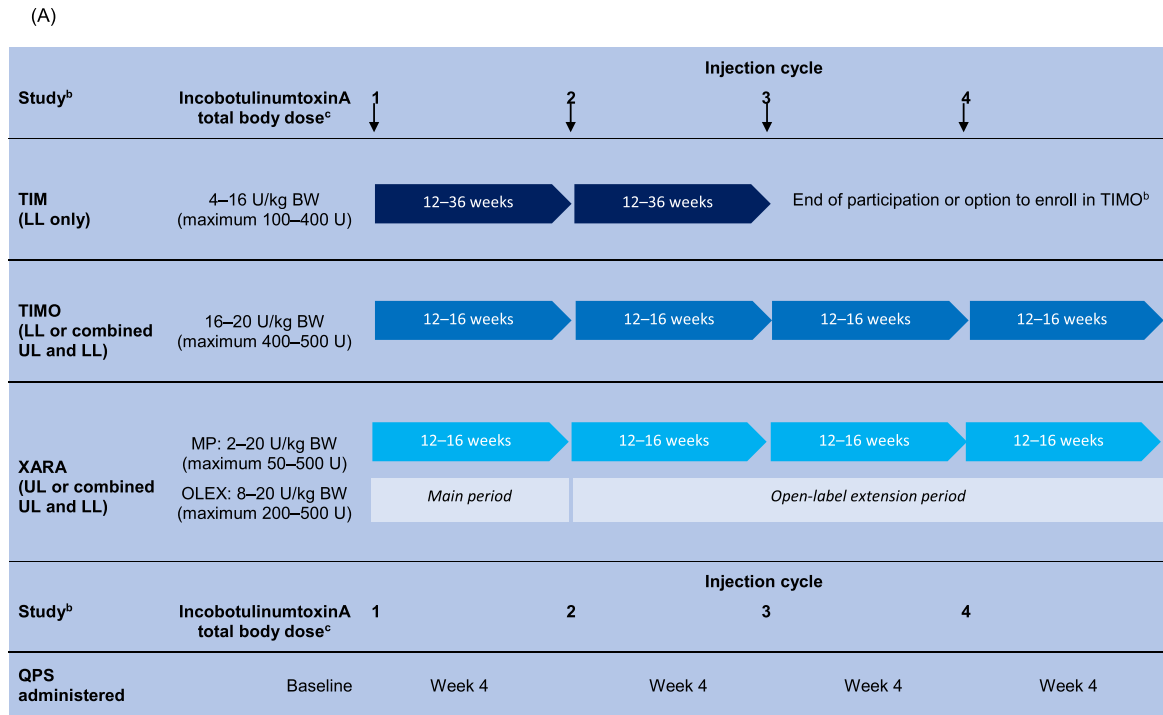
(A)

| Study$^b$ | IncobotulinumtoxinA total body dose$^c$ | Injection cycle 1 | 2 | 3 | 4 |
|---|---|---|---|---|---|
| TIM (LL only) | 4–16 U/kg BW (maximum 100–400 U) | 12–36 weeks | 12–36 weeks | End of participation or option to enroll in TIMO$^b$ | |
| TIMO (LL or combined UL and LL) | 16–20 U/kg BW (maximum 400–500 U) | 12–16 weeks | 12–16 weeks | 12–16 weeks | 12–16 weeks |
| XARA (UL or combined UL and LL) | MP: 2–20 U/kg BW (maximum 50–500 U) OLEX: 8–20 U/kg BW (maximum 200–500 U) | 12–16 weeks Main period | 12–16 weeks Open-label extension period | 12–16 weeks | 12–16 weeks |

| Study$^b$ | IncobotulinumtoxinA total body dose$^c$ | Injection cycle 1 | 2 | 3 | 4 |
|---|---|---|---|---|---|
| QPS administered | Baseline | Week 4 | Week 4 | Week 4 | Week 4 |